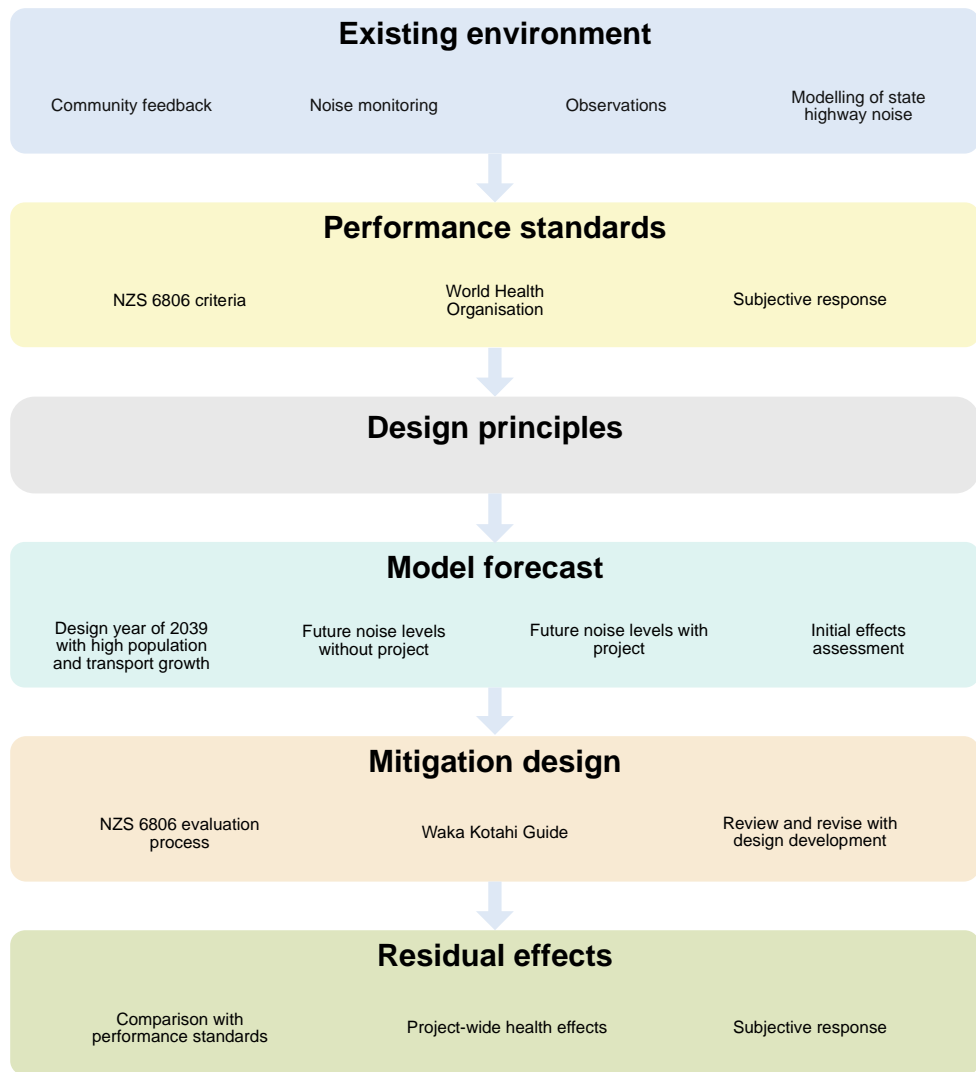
Existing environment

Community feedback

Noise monitoring

Observations

Modelling of state highway noise

Performance standards

NZS 6806 criteria

World Health Organisation

Subjective response

Design principles

Model forecast

Design year of 2039 with high population and transport growth

Future noise levels without project

Future noise levels with project

Initial effects assessment

Mitigation design

NZS 6806 evaluation process

Waka Kotahi Guide

Review and revise with design development

Residual effects

Comparison with performance standards

Project-wide health effects

Subjective response